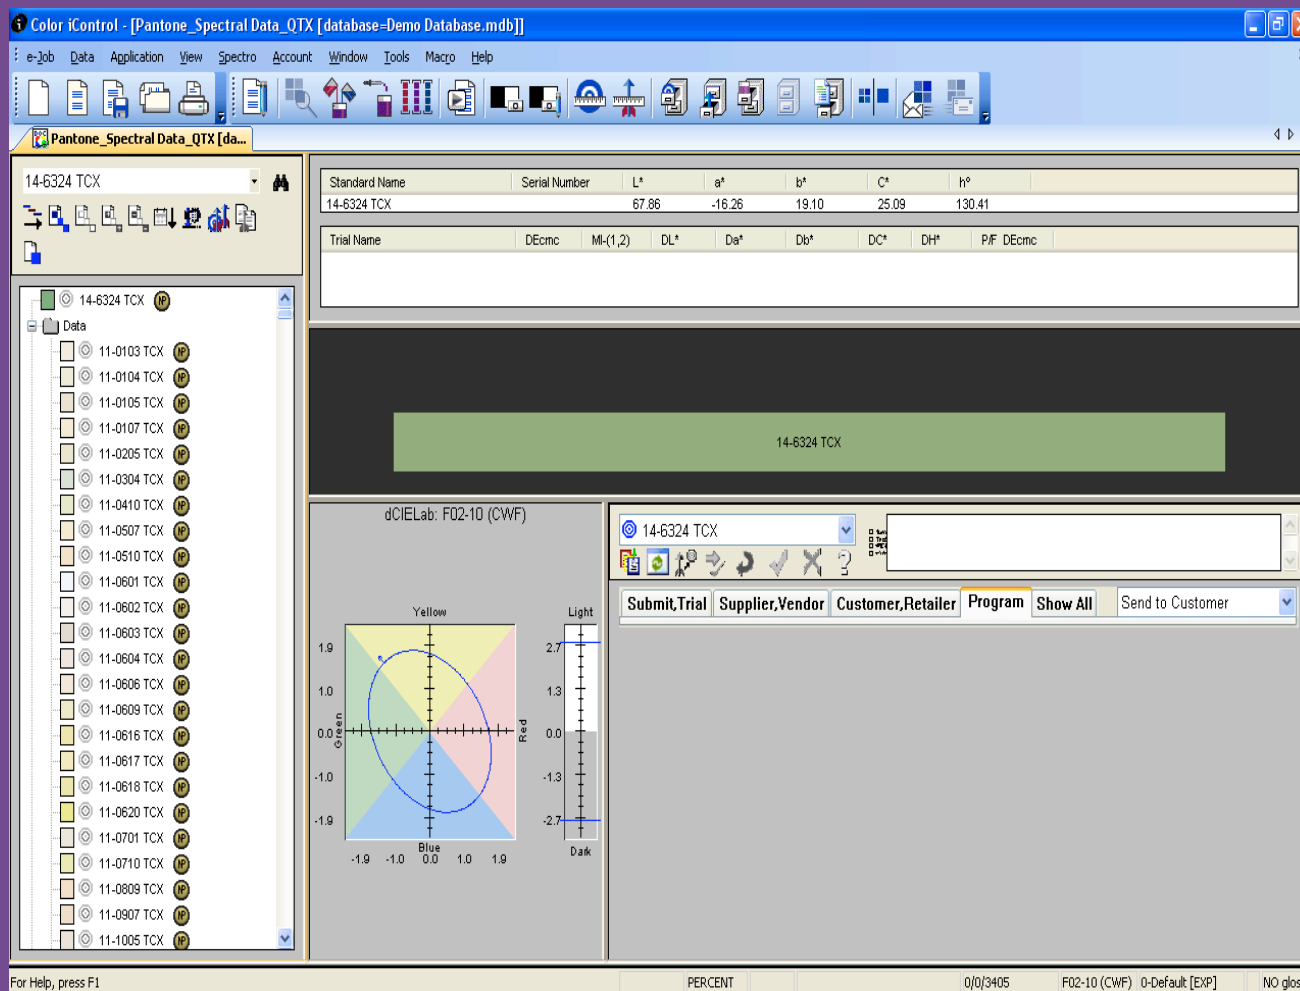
Color iControl - [Pantone_Spectral Data_QTX [database=Demo Database.mdb]]

e-Job Data Application View Spectro Account Window Tools Macro Help

Pantone_Spectral Data_QTX [da...

14-6324 TCX

| Standard Name | Serial Number | L* | a* | b* | C* | h° |
|---|---|---|---|---|---|---|
| 14-6324 TCX | | 67.86 | -16.26 | 19.10 | 25.09 | 130.41 |

| Trial Name | DEcmc | MI-(1,2) | DL* | Da* | Db* | DC* | DH* | P/F DEcmc |
|---|---|---|---|---|---|---|---|---|

14-6324 TCX
Data
11-0103 TCX
11-0104 TCX
11-0105 TCX
11-0107 TCX
11-0205 TCX
11-0304 TCX
11-0410 TCX
11-0507 TCX
11-0510 TCX
11-0601 TCX
11-0602 TCX
11-0603 TCX
11-0604 TCX
11-0606 TCX
11-0609 TCX
11-0616 TCX
11-0617 TCX
11-0618 TCX
11-0620 TCX
11-0701 TCX
11-0710 TCX
11-0809 TCX
11-0907 TCX
11-1005 TCX

14-6324 TCX

dCIELab: F02-10 (CWF)

Yellow
Light
1.9
1.0
0.0
-1.0
-1.9
Green
Red
2.7
1.3
0.0
-1.3
-2.7
Blue
-1.9 -1.0 0.0 1.0 1.9
Dark

14-6324 TCX

Submit,Trial Supplier,Vendor Customer,Retailer Program Show All Send to Customer

For Help, press F1 PERCENT 0/0/3405 F02-10 (CWF) 0-Default [EXP] NO glos